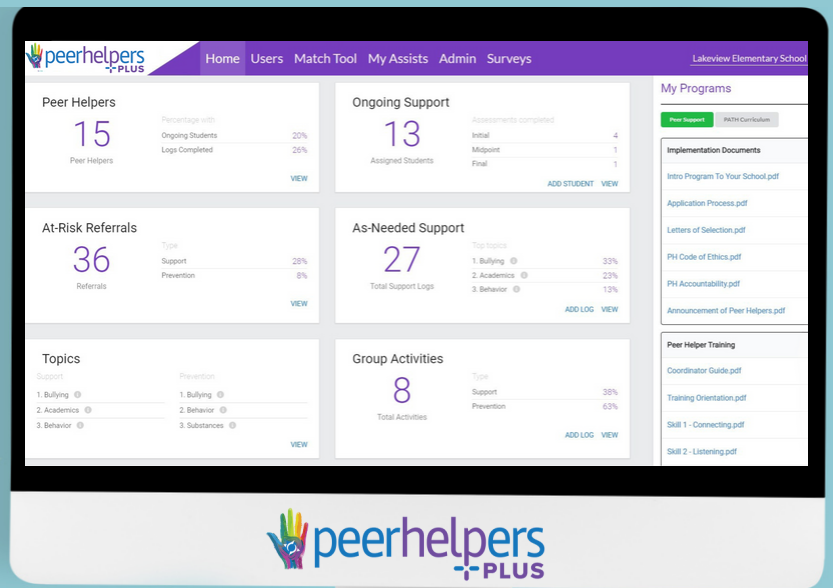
peerhelpers PLUS

Home Users Match Tool My Assists Admin Surveys

Lakeview Elementary School

Peer Helpers
15
Peer Helpers
Percentage with
Ongoing Students 20%
Logs Completed 26%
VIEW

Ongoing Support
13
Assigned Students
Assessments completed
Initial 4
Midpoint 1
Final 1
ADD STUDENT VIEW

At-Risk Referrals
36
Referrals
Type
Support 28%
Prevention 8%
VIEW

As-Needed Support
27
Total Support Logs
Top topics
1. Bullying 33%
2. Academics 23%
3. Behavior 13%
ADD LOG VIEW

Topics
Support
1. Bullying
2. Academics
3. Behavior
Prevention
1. Bullying
2. Behavior
3. Substances
VIEW

Group Activities
8
Total Activities
Type
Support 38%
Prevention 63%
ADD LOG VIEW

My Programs
Peer Support PATH Curriculum

Implementation Documents
Intro Program To Your School.pdf
Application Process.pdf
Letters of Selection.pdf
PH Code of Ethics.pdf
PH Accountability.pdf
Announcement of Peer Helpers.pdf

Peer Helper Training
Coordinator Guide.pdf
Training Orientation.pdf
Skill 1 - Connecting.pdf
Skill 2 - Listening.pdf

peerhelpers PLUS